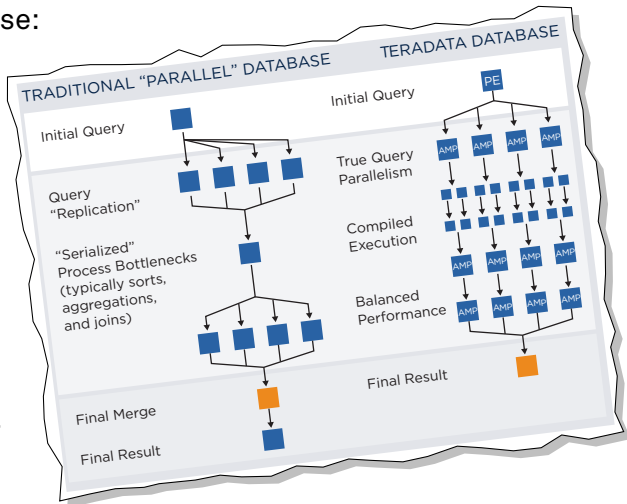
se:

TRADITIONAL "PARALLEL" DATABASE

Initial Query

Query "Replication"

"Serialized" Process Bottlenecks (typically sorts, aggregations, and joins)

Final Merge

Final Result

TERADATA DATABASE

PE

Initial Query

AMP AMP AMP AMP

True Query Parallelism

Compiled Execution

AMP AMP AMP AMP

Balanced Performance

AMP AMP AMP AMP

Final Result